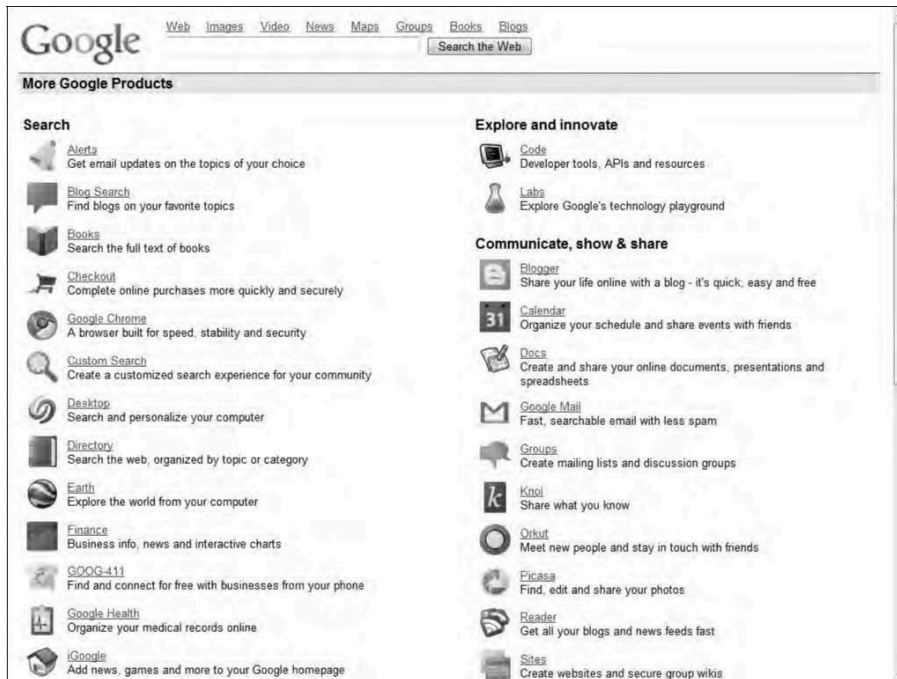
Google

Web Images Video News Maps Groups Books Blogs

Search the Web

More Google Products

Search

Alerts
Get email updates on the topics of your choice

Blog Search
Find blogs on your favorite topics

Books
Search the full text of books

Checkout
Complete online purchases more quickly and securely

Google Chrome
A browser built for speed, stability and security

Custom Search
Create a customized search experience for your community

Desktop
Search and personalize your computer

Directory
Search the web, organized by topic or category

Earth
Explore the world from your computer

Finance
Business info, news and interactive charts

GOOG-411
Find and connect for free with businesses from your phone

Google Health
Organize your medical records online

iGoogle
Add news, games and more to your Google homepage

Explore and innovate

Code
Developer tools, APIs and resources

Labs
Explore Google's technology playground

Communicate, show & share

Blogger
Share your life online with a blog - it's quick, easy and free

31

Calendar
Organize your schedule and share events with friends

Docs
Create and share your online documents, presentations and spreadsheets

Google Mail
Fast, searchable email with less spam

Groups
Create mailing lists and discussion groups

k

Knol
Share what you know

Orkut
Meet new people and stay in touch with friends

Picasa
Find, edit and share your photos

Reader
Get all your blogs and news feeds fast

Sites
Create websites and secure group wikis